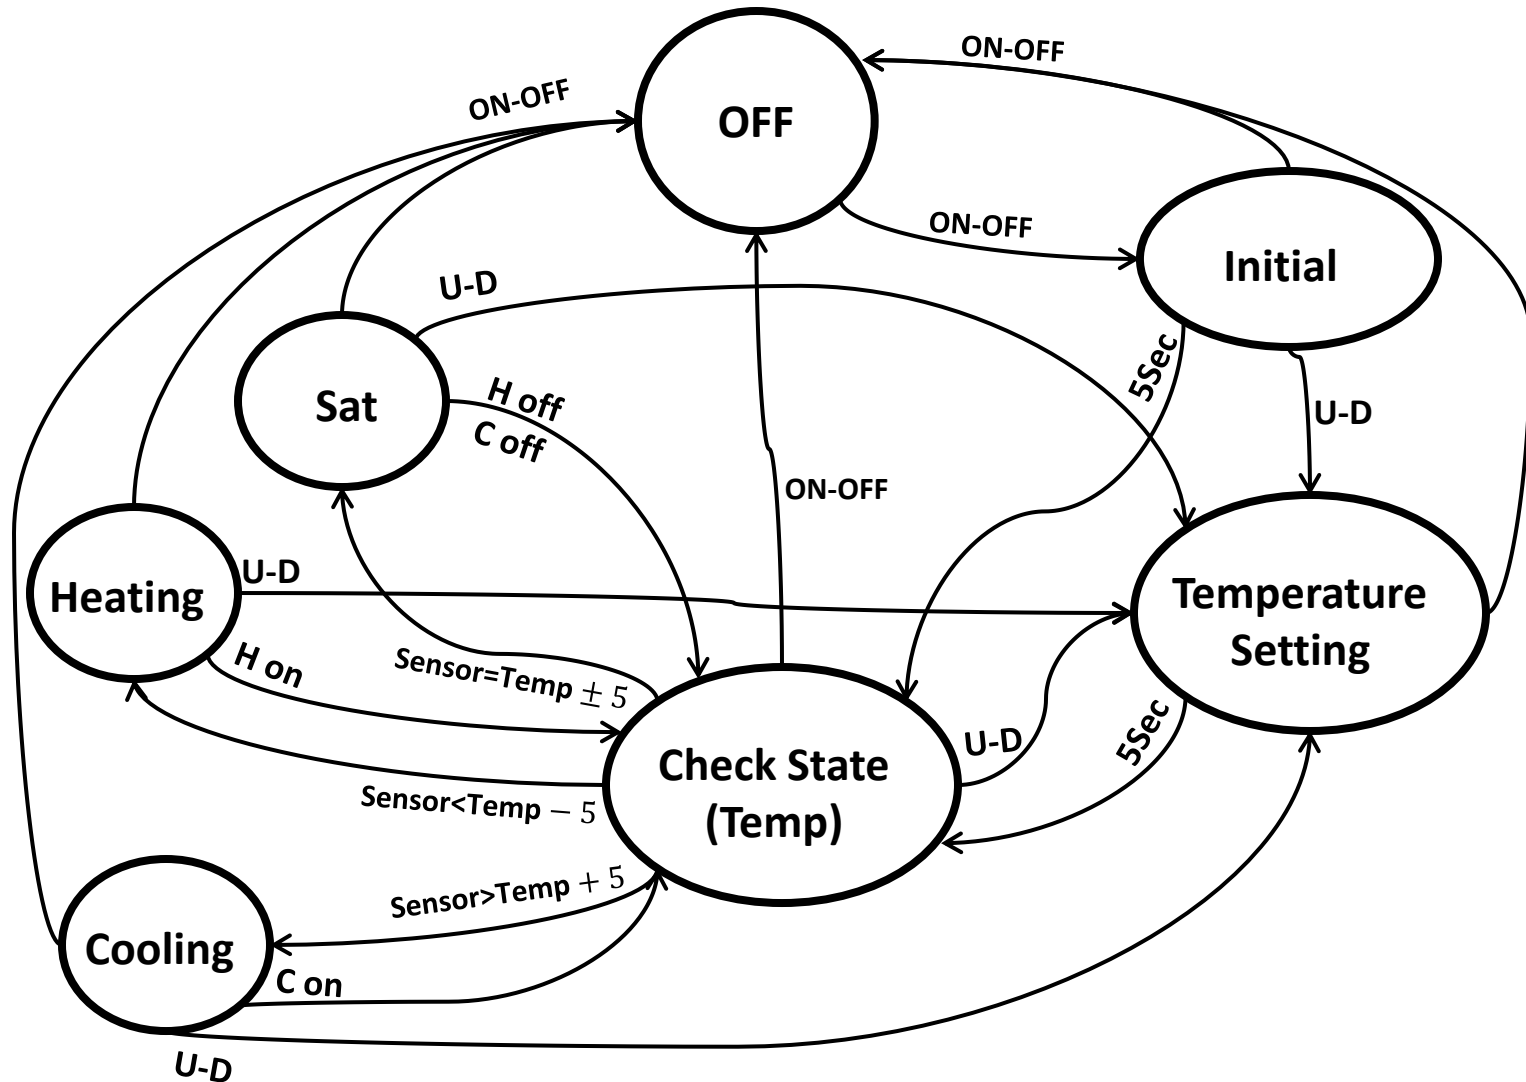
ON-OFF

ON-OFF

OFF

ON-OFF

Initial

U-D

5Sec

U-D

Sat

H off
C off

ON-OFF

Heating

U-D

Temperature Setting

H on

Sensor=Temp $\pm 5$

Check State (Temp)

U-D

5Sec

Sensor<Temp $-5$

Sensor>Temp $+5$

Cooling

C on

U-D